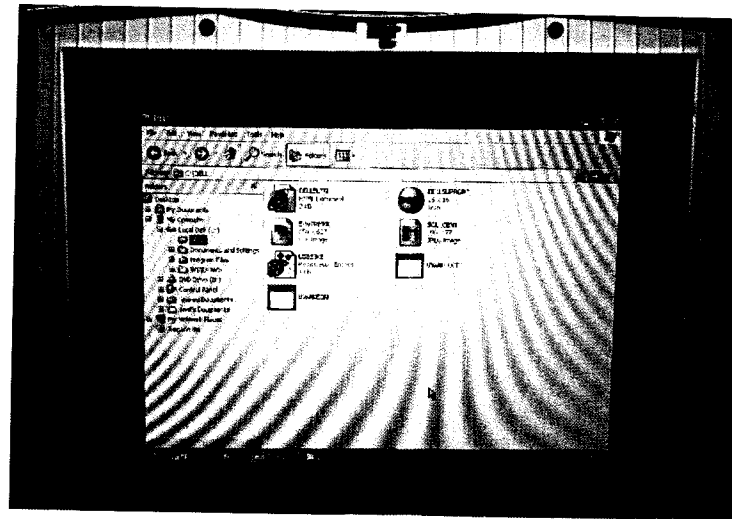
File Edit View Favorites Tools Help

Back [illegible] Search Folders

Address C:\DELL

Folders

Desktop
My Documents
My Computer
Local Disk (C:)
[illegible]
Documents and Settings
Program Files
WINDOWS
DVD Drive (D:)
Control Panel
Shared Documents
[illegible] Documents
My Network Places
Recycle Bin

DELL.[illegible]
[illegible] Document
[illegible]

DELLSUPPORT
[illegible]

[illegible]

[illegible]
JPEG Image

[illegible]

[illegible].TXT

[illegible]